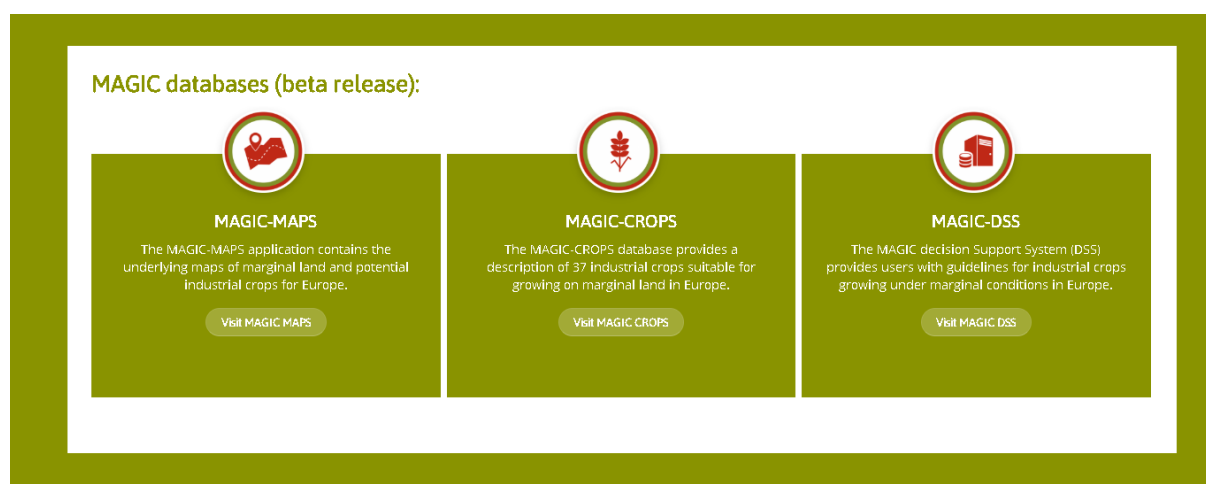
MAGIC databases (beta release):

MAGIC-MAPS

The MAGIC-MAPS application contains the underlying maps of marginal land and potential industrial crops for Europe.

Visit MAGIC MAPS

MAGIC-CROPS

The MAGIC-CROPS database provides a description of 37 industrial crops suitable for growing on marginal land in Europe.

Visit MAGIC CROPS

MAGIC-DSS

The MAGIC decision Support System (DSS) provides users with guidelines for industrial crops growing under marginal conditions in Europe.

Visit MAGIC DSS